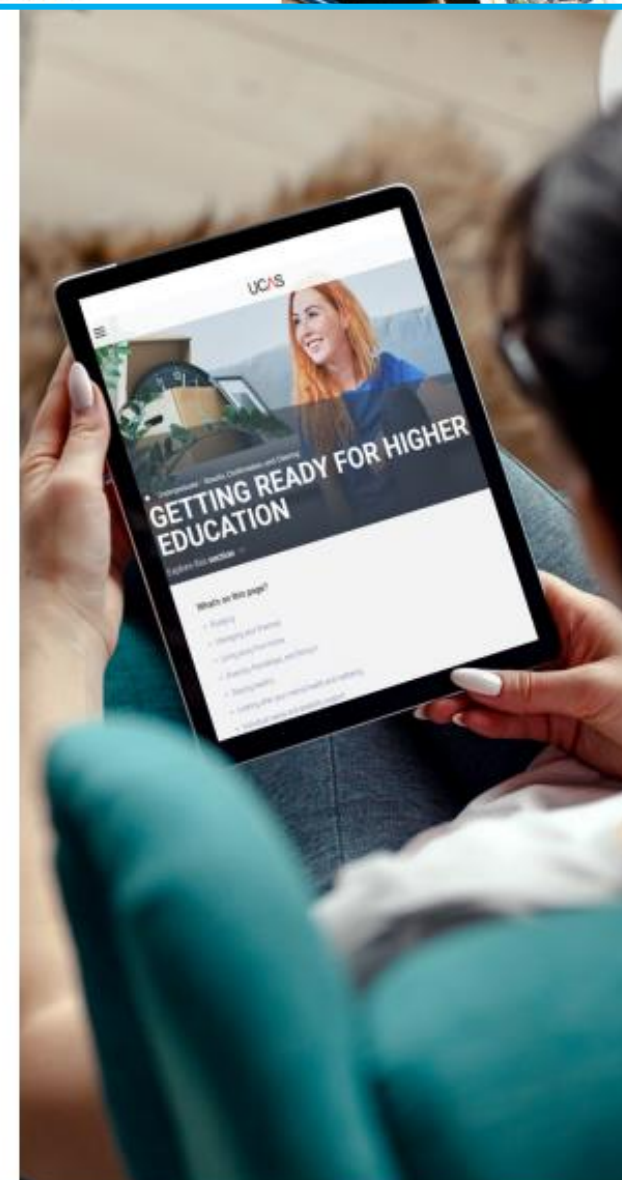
ucas

Undergraduate / Results, Confirmation and Clearing

GETTING READY FOR HIGHER EDUCATION

Explore this section

What's on this page?

Budgeting

Managing your finances

Living away from home

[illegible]

Staying healthy

Looking after your mental health and wellbeing

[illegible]